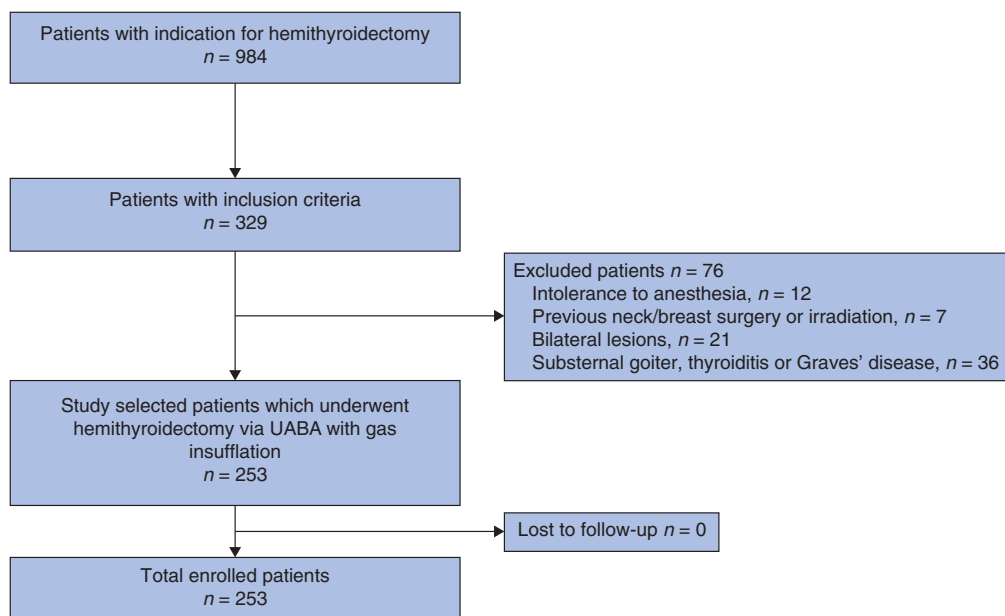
Patients with indication for hemithyroidectomy
$n = 984$

Patients with inclusion criteria
$n = 329$

Excluded patients $n = 76$
Intolerance to anesthesia, $n = 12$
Previous neck/breast surgery or irradiation, $n = 7$
Bilateral lesions, $n = 21$
Substernal goiter, thyroiditis or Graves' disease, $n = 36$

Study selected patients which underwent hemithyroidectomy via UABA with gas insufflation
$n = 253$

Lost to follow-up $n = 0$

Total enrolled patients
$n = 253$